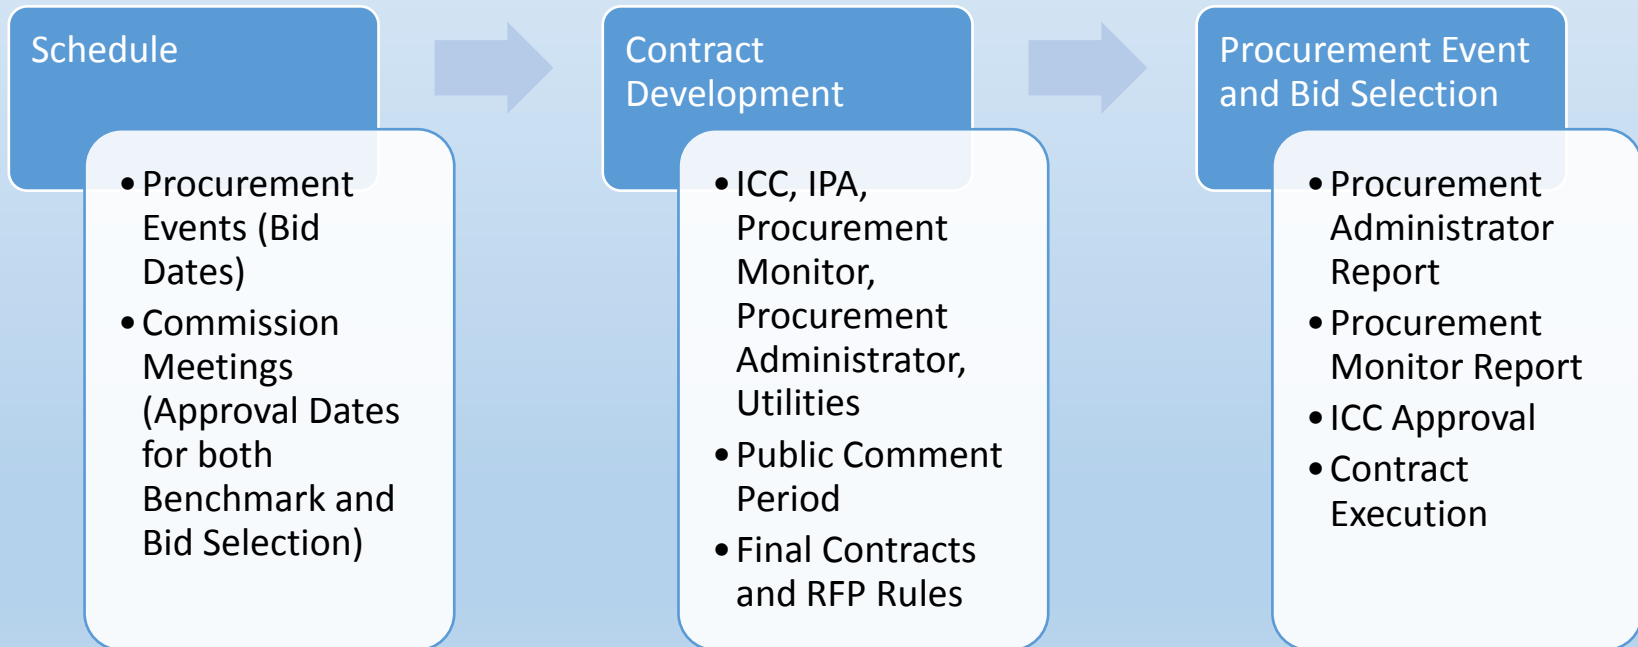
Schedule

- Procurement Events (Bid Dates)
- Commission Meetings (Approval Dates for both Benchmark and Bid Selection)

Contract Development

- ICC, IPA, Procurement Monitor, Procurement Administrator, Utilities
- Public Comment Period
- Final Contracts and RFP Rules

Procurement Event and Bid Selection

- Procurement Administrator Report
- Procurement Monitor Report
- ICC Approval
- Contract Execution